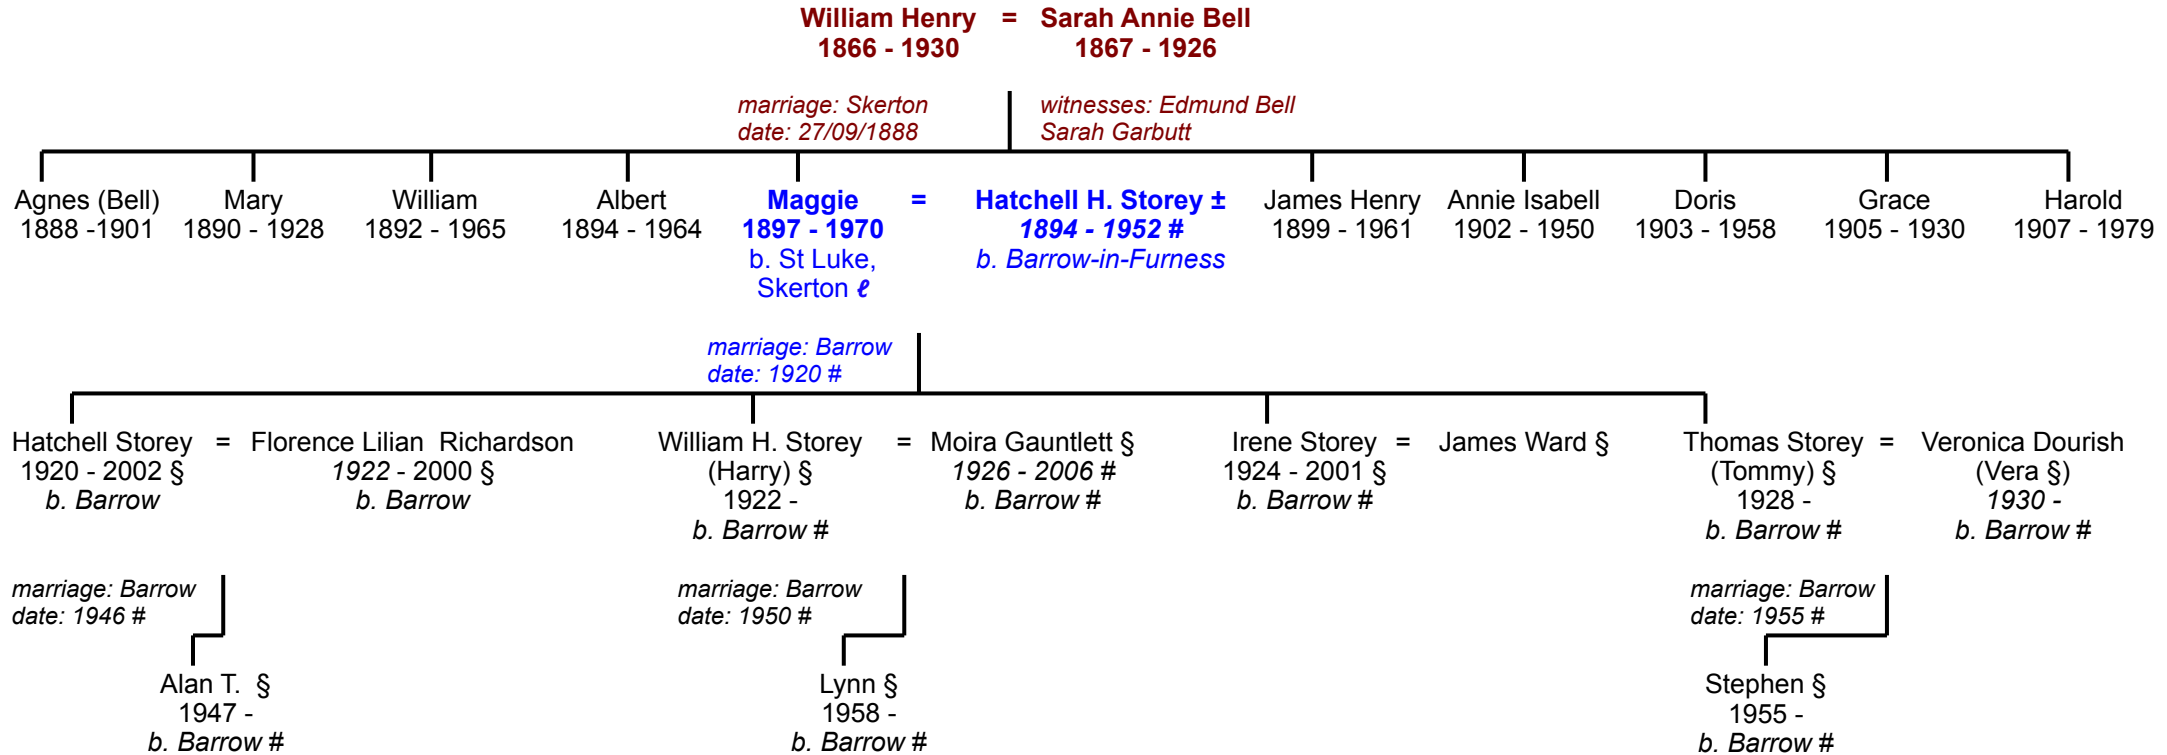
William Henry = Sarah Annie Bell
1866 - 1930 1867 - 1926

marriage: Skerton
date: 27/09/1888

witnesses: Edmund Bell
Sarah Garbutt

Agnes (Bell)
1888 -1901

Mary
1890 - 1928

William
1892 - 1965

Albert
1894 - 1964

Maggie
1897 - 1970
b. St Luke, Skerton ℓ

=

Hatchell H. Storey ±
1894 - 1952 #
b. Barrow-in-Furness

James Henry
1899 - 1961

Annie Isabell
1902 - 1950

Doris
1903 - 1958

Grace
1905 - 1930

Harold
1907 - 1979

marriage: Barrow
date: 1920 #

Hatchell Storey
1920 - 2002 §
b. Barrow

=

Florence Lilian Richardson
1922 - 2000 §
b. Barrow

William H. Storey
(Harry) §
1922 -
b. Barrow #

=

Moira Gauntlett §
1926 - 2006 #
b. Barrow #

Irene Storey
1924 - 2001 §
b. Barrow #

=

James Ward §

Thomas Storey
(Tommy) §
1928 -
b. Barrow #

=

Veronica Dourish
(Vera §)
1930 -
b. Barrow #

marriage: Barrow
date: 1946 #

marriage: Barrow
date: 1950 #

marriage: Barrow
date: 1955 #

Alan T. §
1947 -
b. Barrow #

Lynn §
1958 -
b. Barrow #

Stephen §
1955 -
b. Barrow #